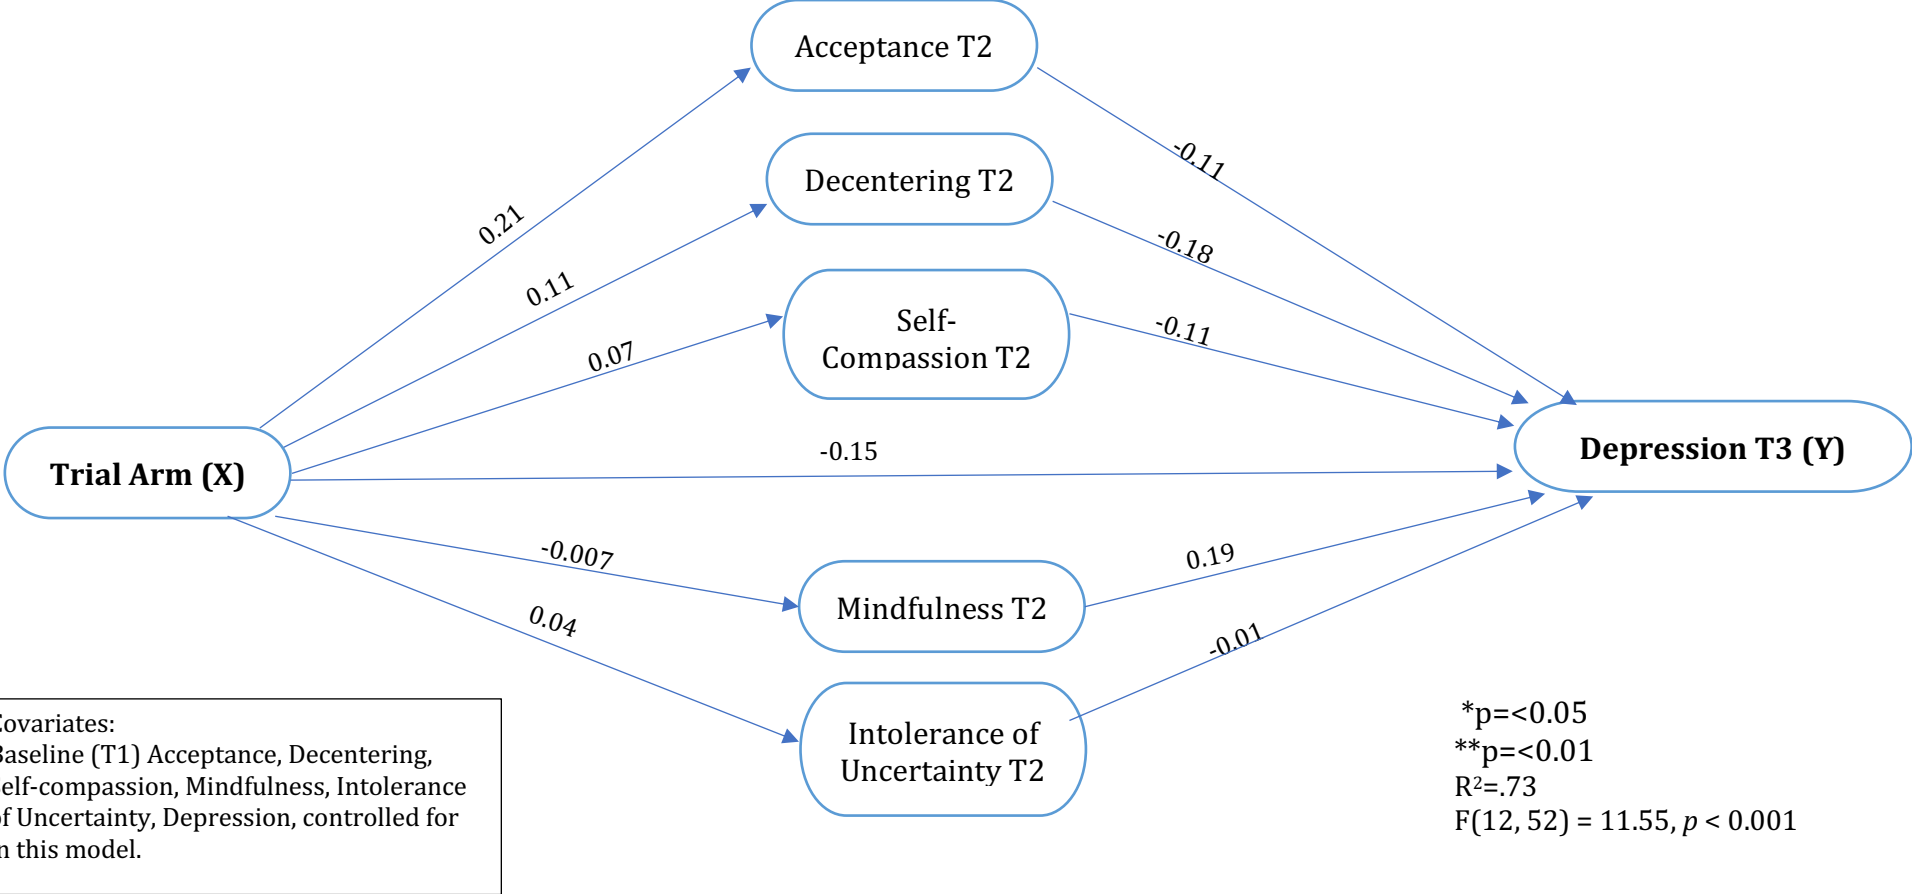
Acceptance T2

Decentering T2

Self-Compassion T2

Trial Arm (X)

Depression T3 (Y)

Mindfulness T2

Intolerance of Uncertainty T2

0.21

0.11

0.07

-0.15

-0.007

0.04

-0.11

-0.18

-0.11

0.19

-0.01

ovariates:
aseline (T1) Acceptance, Decentering, elf-compassion, Mindfulness, Intolerance f Uncertainty, Depression, controlled for n this model.

*p=<0.05
**p=<0.01
$R^2$=.73
F(12, 52) = 11.55, p < 0.001